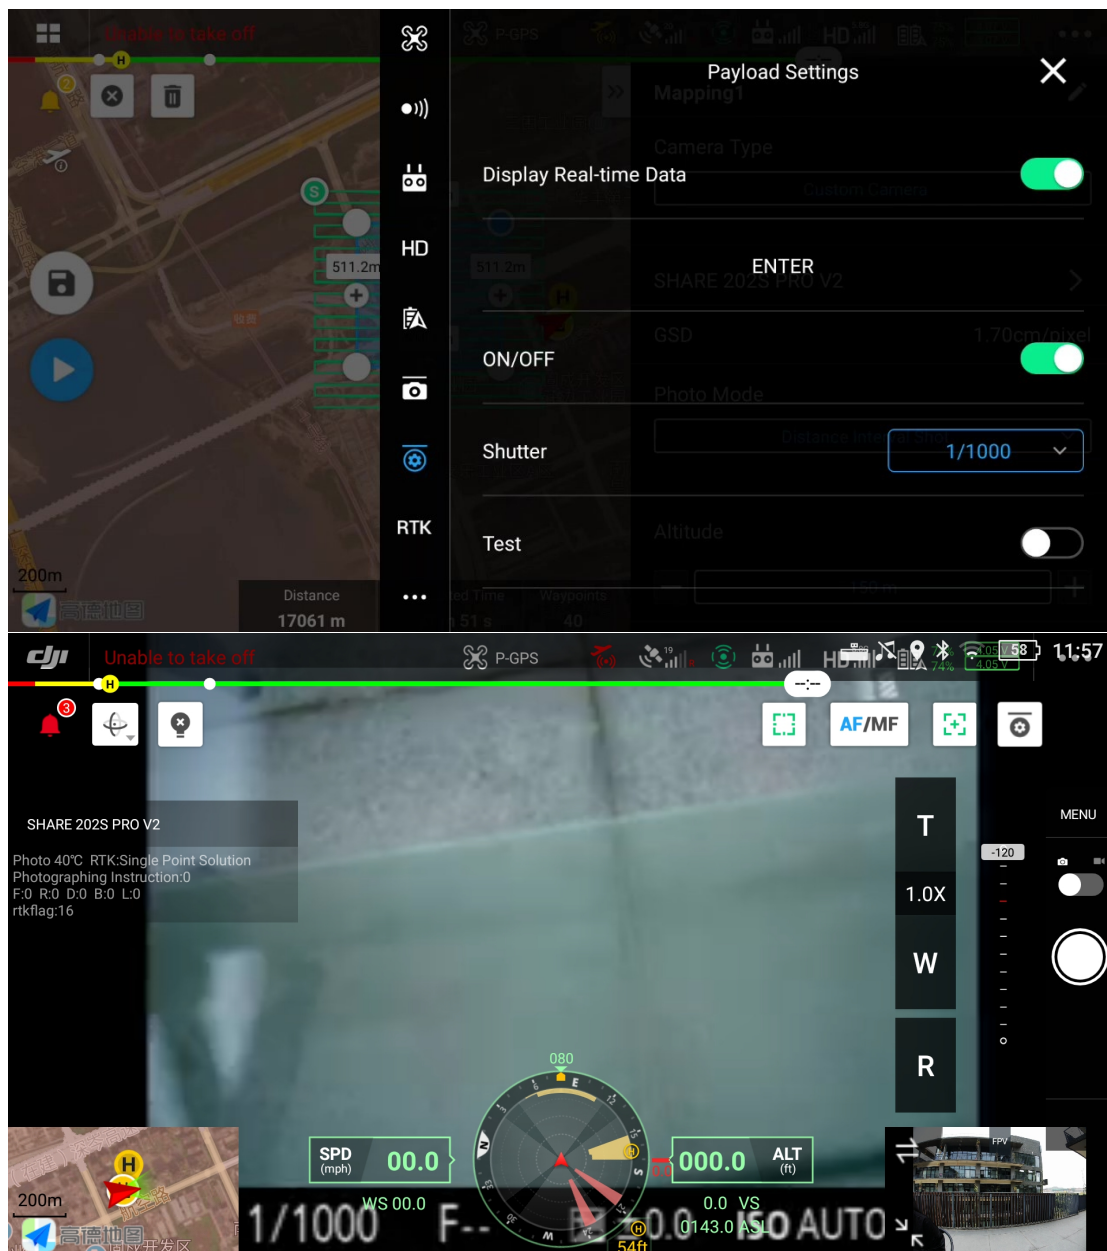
Unable to take off

511.2m

200m

高德地图

Distance
17061 m

HD

RTK

P-GPS

Mapping1

Camera Type

Custom Camera

SHARE 202S PRO V2

GSD 1.70cm/pixel

Photo Mode

Distance Interval Shot

Altitude

Payload Settings

Display Real-time Data

ENTER

ON/OFF

Shutter

1/1000

Test

Waypoints
40

Unable to take off

P-GPS

HD

58

11:57

AF/MF

SHARE 202S PRO V2

Photo 40℃ RTK:Single Point Solution
Photographing Instruction:0
F:0 R:0 D:0 B:0 L:0
rtkflag:16

T

1.0X

W

R

MENU

-120

080

SPD (mph) 00.0

WS 00.0

000.0 ALT (ft)

0.0 VS

0143.0 ASL

54ft

200m

高德地图

1/1000 F-- 0.0 ISO AUTO

FPV